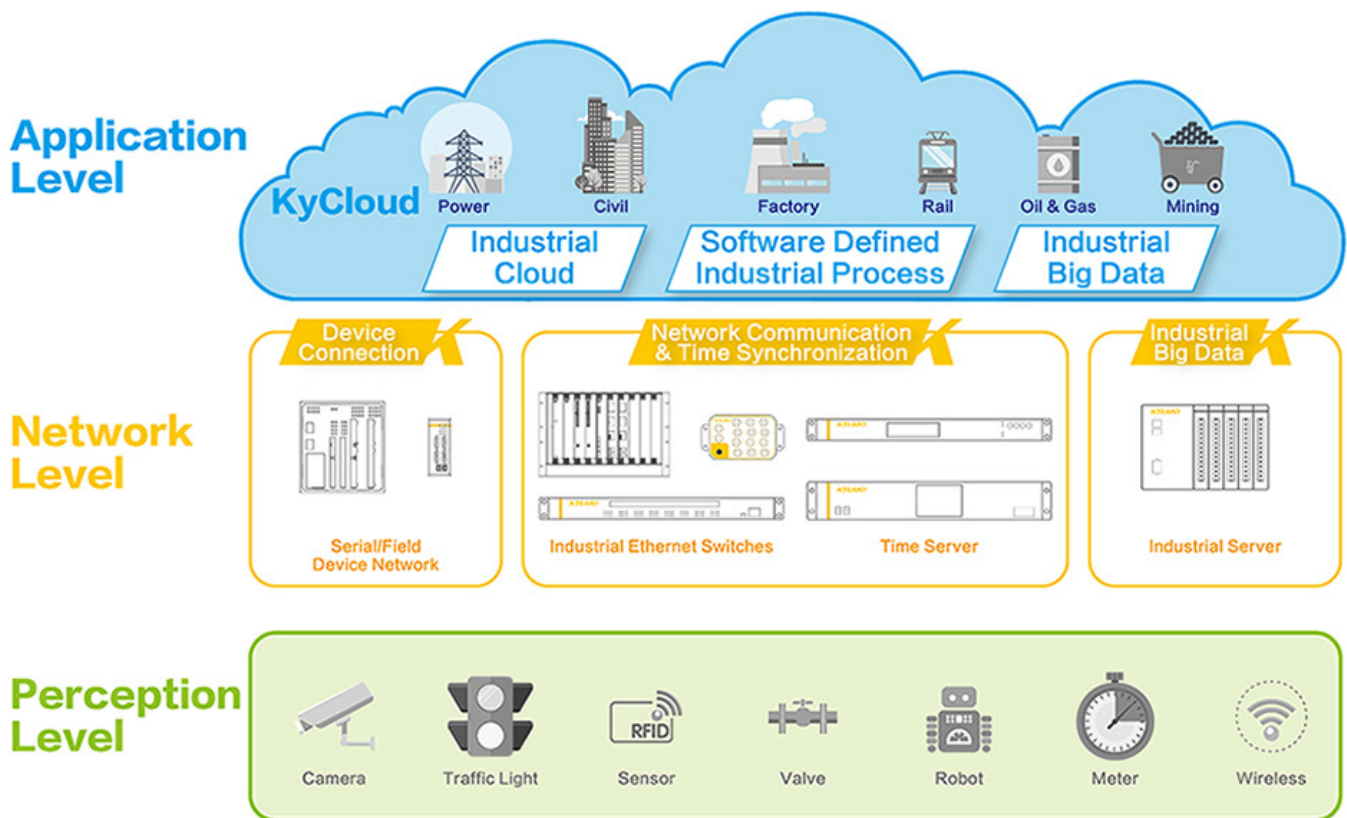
Application Level

KyCloud

Power

Civil

Factory

Rail

Oil & Gas

Mining

Industrial Cloud

Software Defined Industrial Process

Industrial Big Data

Network Level

Device Connection

Serial/Field Device Network

Network Communication & Time Synchronization

Industrial Ethernet Switches

Time Server

Industrial Big Data

Industrial Server

Perception Level

RFID

Camera

Traffic Light

Sensor

Valve

Robot

Meter

Wireless